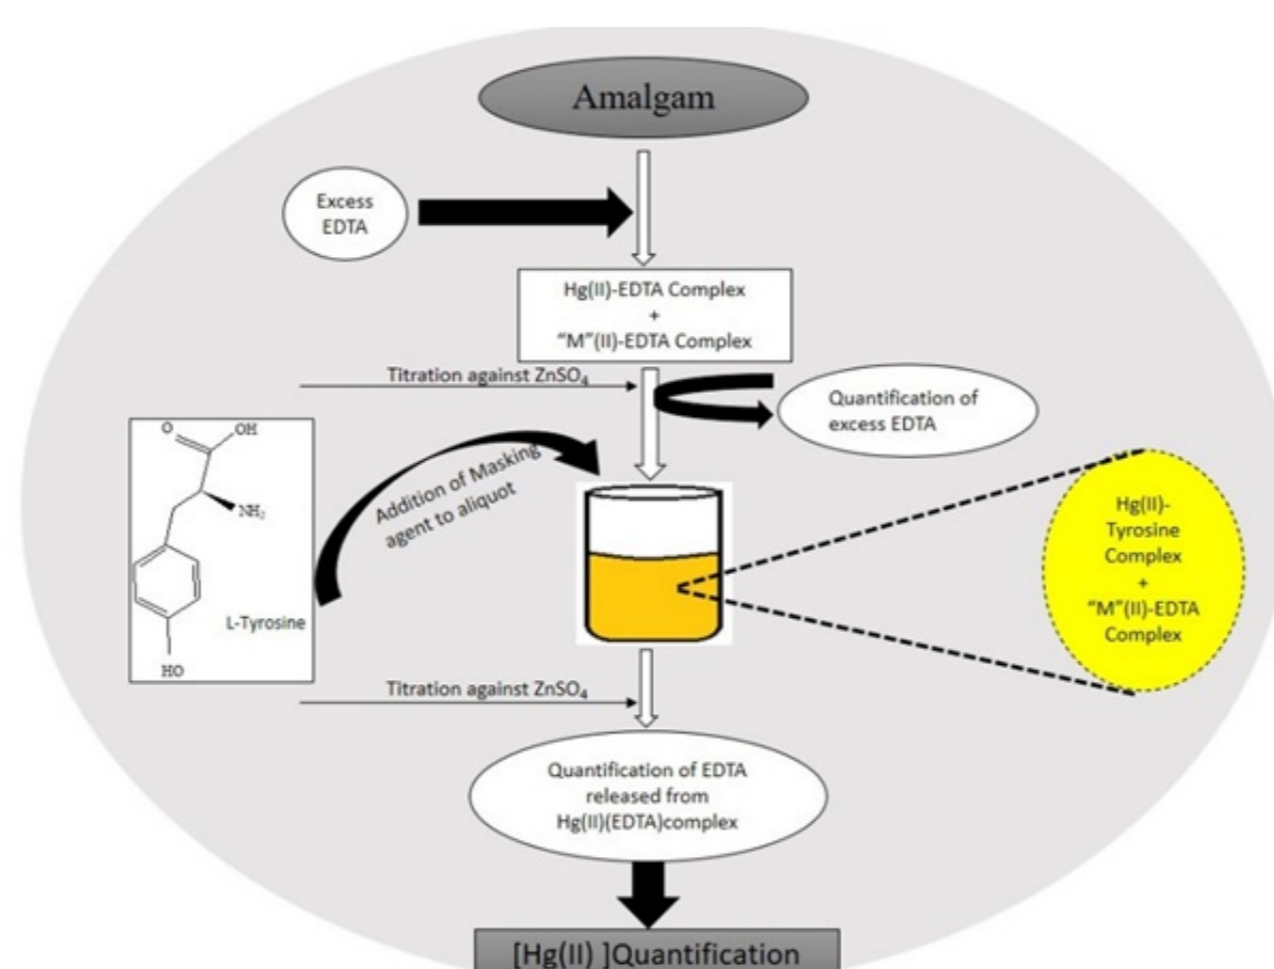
Amalgam

Excess EDTA

Hg(II)-EDTA Complex
+
"M"(II)-EDTA Complex

Titration against $ZnSO_4$

Quantification of excess EDTA

O
OH
NH$_2$
HO
L-Tyrosine

Addition of Masking agent to aliquot

Hg(II)-Tyrosine Complex
+
"M"(II)-EDTA Complex

Titration against $ZnSO_4$

Quantification of EDTA released from Hg(II)(EDTA)complex

[Hg(II) ]Quantification